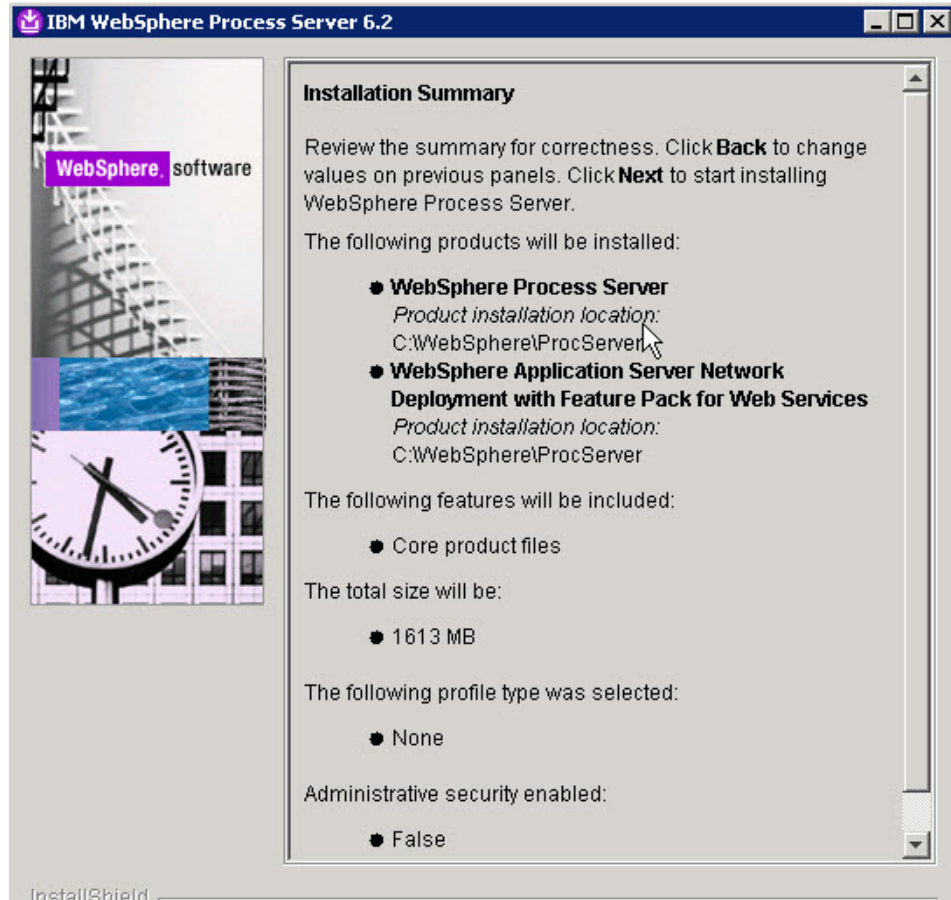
IBM WebSphere Process Server 6.2

WebSphere. software

Installation Summary

Review the summary for correctness. Click **Back** to change values on previous panels. Click **Next** to start installing WebSphere Process Server.

The following products will be installed:

- **WebSphere Process Server**
  *Product installation location:*
  C:\WebSphere\ProcServer
- **WebSphere Application Server Network Deployment with Feature Pack for Web Services**
  *Product installation location:*
  C:\WebSphere\ProcServer

The following features will be included:

- Core product files

The total size will be:

- 1613 MB

The following profile type was selected:

- None

Administrative security enabled:

- False

InstallShield